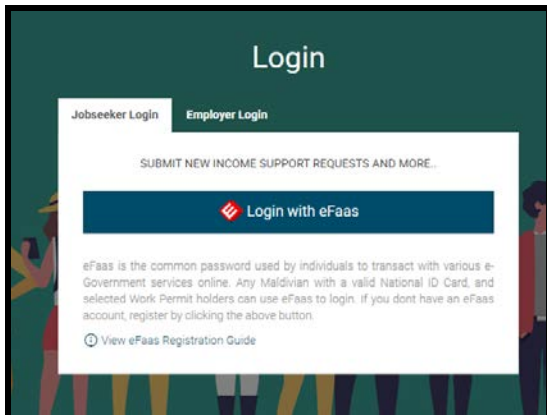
Login

Jobseeker Login

Employer Login

SUBMIT NEW INCOME SUPPORT REQUESTS AND MORE..

Login with eFaas

eFaas is the common password used by individuals to transact with various e-Government services online. Any Maldivian with a valid National ID Card, and selected Work Permit holders can use eFaas to login. If you dont have an eFaas account, register by clicking the above button.

View eFaas Registration Guide